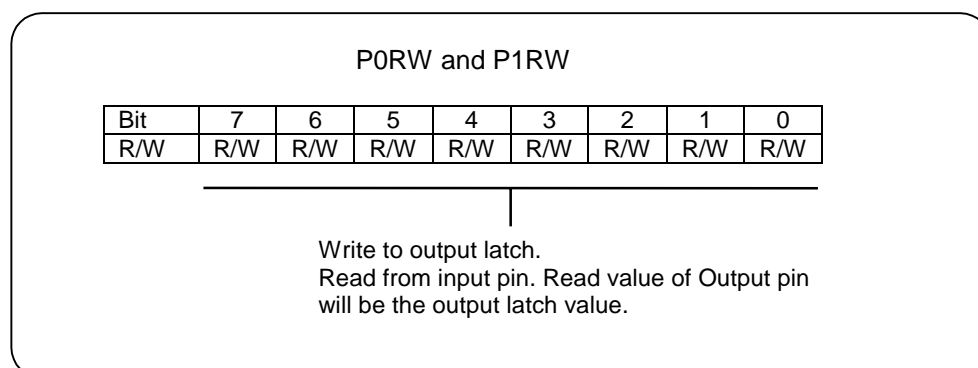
P0RW and P1RW

| Bit | 7 | 6 | 5 | 4 | 3 | 2 | 1 | 0 |
|---|---|---|---|---|---|---|---|---|
| R/W | R/W | R/W | R/W | R/W | R/W | R/W | R/W | R/W |

Write to output latch.
Read from input pin. Read value of Output pin will be the output latch value.